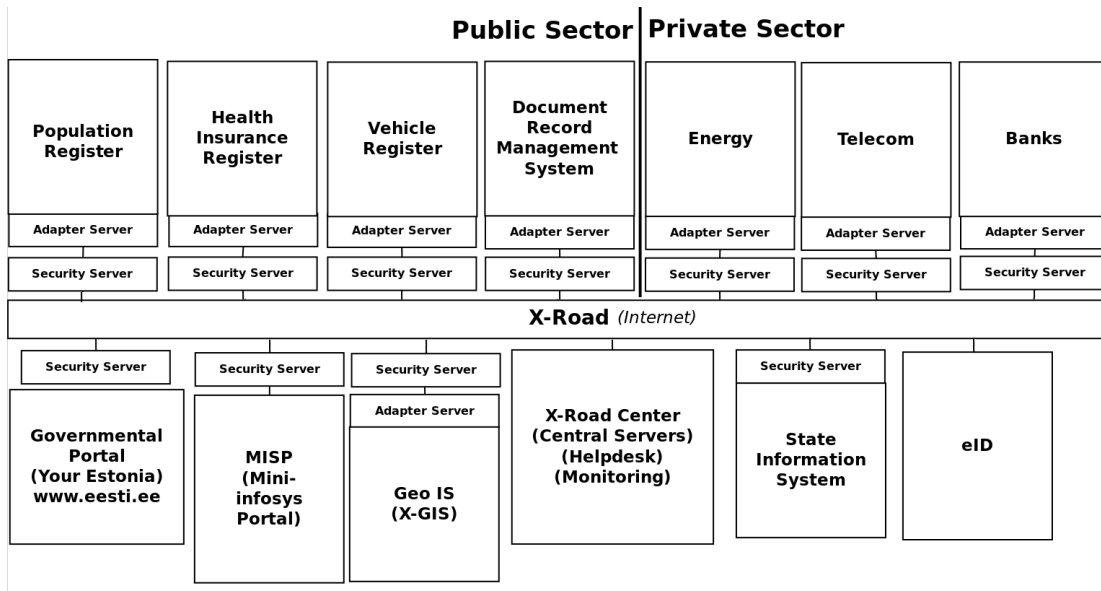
Public Sector
Private Sector

Population Register
Adapter Server
Security Server

Health Insurance Register
Adapter Server
Security Server

Vehicle Register
Adapter Server
Security Server

Document Record Management System
Adapter Server
Security Server

Energy
Adapter Server
Security Server

Telecom
Adapter Server
Security Server

Banks
Adapter Server
Security Server

X-Road (Internet)

Security Server
Governmental Portal (Your Estonia) www.eesti.ee

Security Server
MISP (Mini-infosys Portal)

Security Server
Adapter Server
Geo IS (X-GIS)

X-Road Center (Central Servers) (Helpdesk) (Monitoring)

Security Server
State Information System

eID